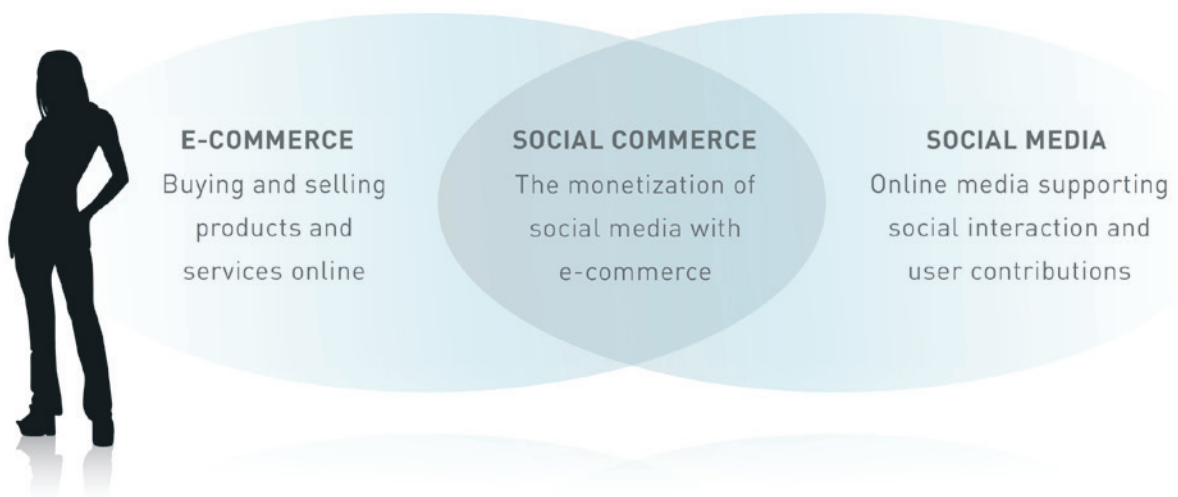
E-COMMERCE
Buying and selling products and services online

SOCIAL COMMERCE
The monetization of social media with e-commerce

SOCIAL MEDIA
Online media supporting social interaction and user contributions